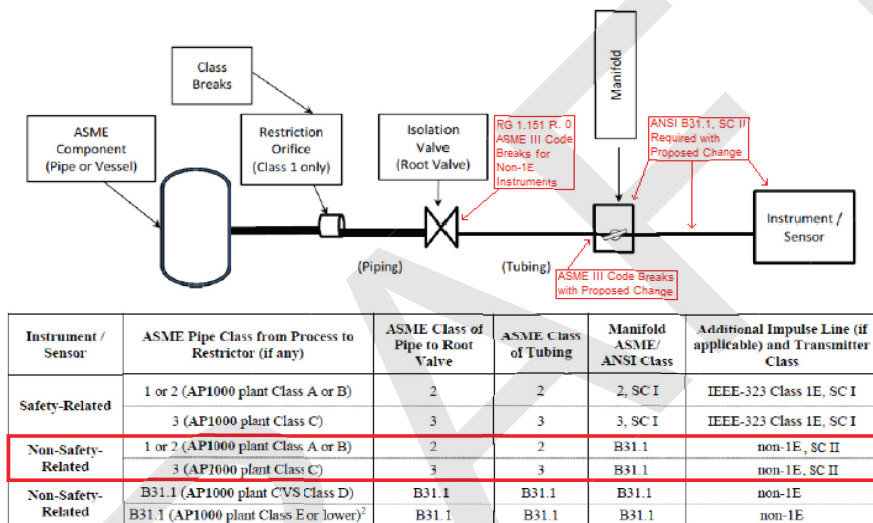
Class Breaks

ASME Component (Pipe or Vessel)

Restriction Orifice (Class 1 only)

Isolation Valve (Root Valve)

RG 1.151 R. 0 ASME III Code Breaks for Non-1E Instruments

Manifold

ANSI B31.1, SC II Required with Proposed Change

Instrument / Sensor

(Piping)

(Tubing)

ASME III Code Breaks with Proposed Change

| Instrument / Sensor | ASME Pipe Class from Process to Restrictor (if any) | ASME Class of Pipe to Root Valve | ASME Class of Tubing | Manifold ASME/ ANSI Class | Additional Impulse Line (if applicable) and Transmitter Class |
|---|---|---|---|---|---|
| Safety-Related | 1 or 2 (AP1000 plant Class A or B) | 2 | 2 | 2, SC I | IEEE-323 Class 1E, SC I |
| | 3 (AP1000 plant Class C) | 3 | 3 | 3, SC I | IEEE-323 Class 1E, SC I |
| Non-Safety-Related | 1 or 2 (AP1000 plant Class A or B) | 2 | 2 | B31.1 | non-1E, SC II |
| | 3 (AP1000 plant Class C) | 3 | 3 | B31.1 | non-1E, SC II |
| Non-Safety-Related | B31.1 (AP1000 plant CVS Class D) | B31.1 | B31.1 | B31.1 | non-1E |
| | B31.1 (AP1000 plant Class E or lower)$^2$ | B31.1 | B31.1 | B31.1 | non-1E |